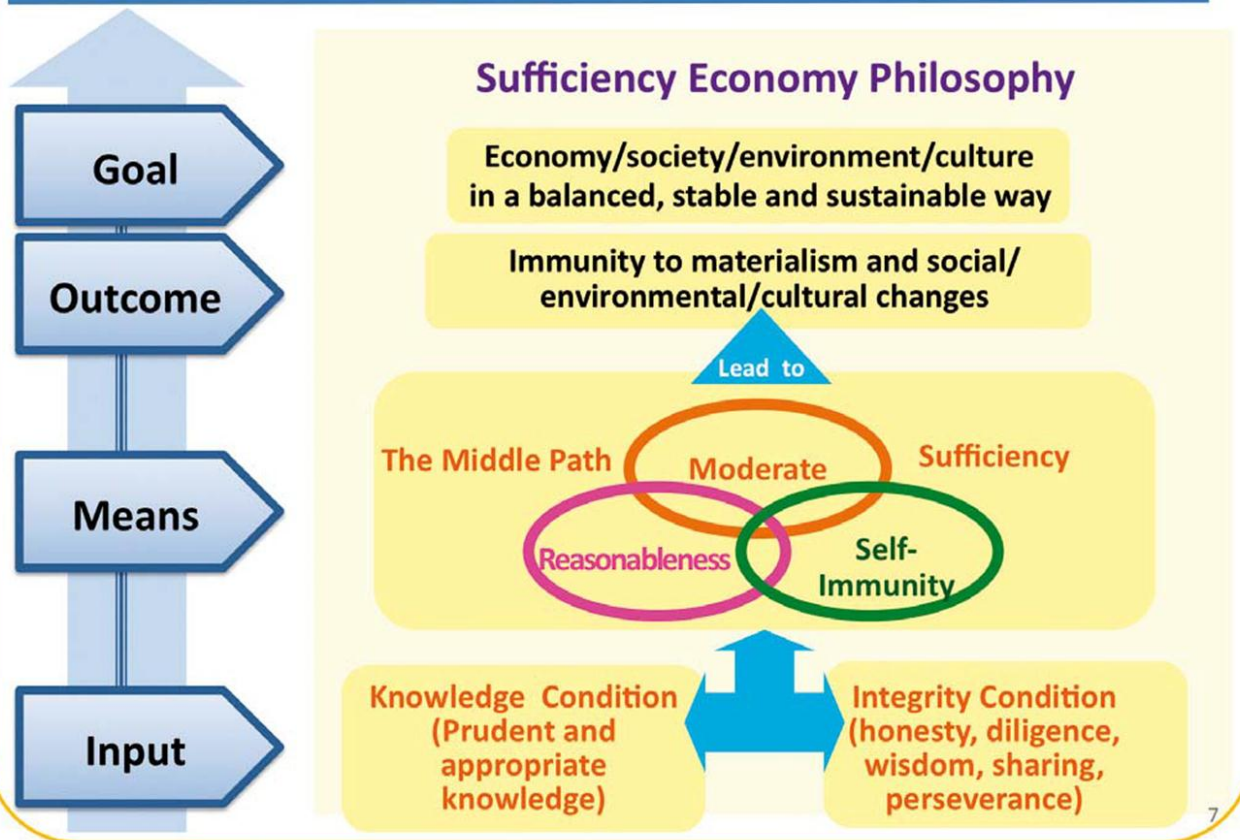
Goal

Outcome

Means

Input

Sufficiency Economy Philosophy

Economy/society/environment/culture in a balanced, stable and sustainable way

Immunity to materialism and social/ environmental/cultural changes

Lead to

The Middle Path

Moderate

Sufficiency

Reasonableness

Self-Immunity

Knowledge Condition (Prudent and appropriate knowledge)

Integrity Condition (honesty, diligence, wisdom, sharing, perseverance)

7